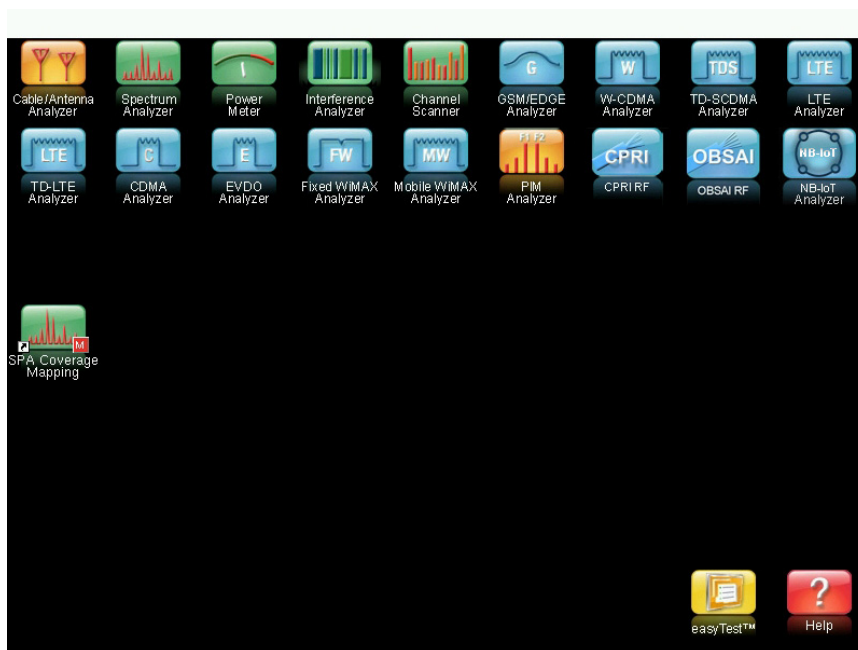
Cable/Antenna Analyzer

Spectrum Analyzer

Power Meter

Interference Analyzer

Channel Scanner

G
GSM/EDGE Analyzer

W
W-CDMA Analyzer

TDS
TD-SCDMA Analyzer

LTE
LTE Analyzer

LTE
TD-LTE Analyzer

C
CDMA Analyzer

E
EVDO Analyzer

FW
Fixed WiMAX Analyzer

MW
Mobile WiMAX Analyzer

F1 F2
PIM Analyzer

CPRI
CPRI RF

OBSAI
OBSAI RF

NB-IoT
NB-IoT Analyzer

M
SPA Coverage Mapping

easyTest™

?
Help